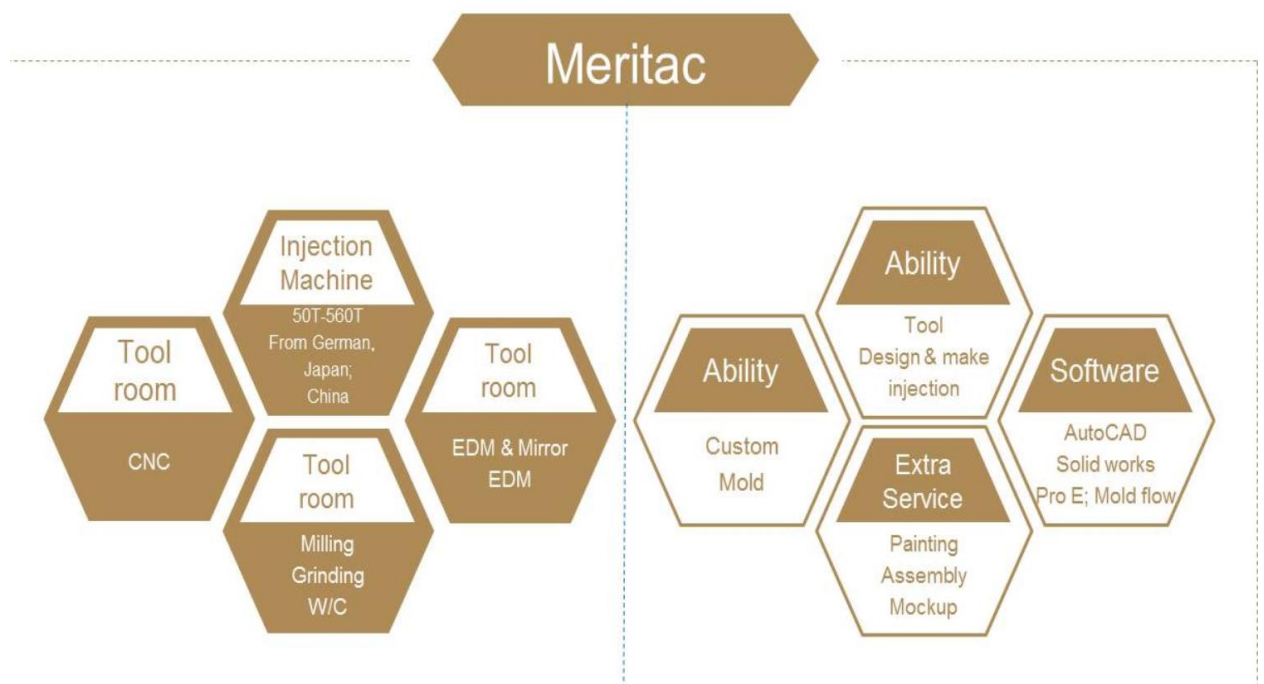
Meritac

Injection Machine
50T-560T
From German, Japan; China

Tool room
CNC

Tool room
EDM & Mirror EDM

Tool room
Milling
Grinding
W/C

Ability
Tool
Design & make injection

Ability
Custom Mold

Software
AutoCAD
Solid works
Pro E; Mold flow

Extra Service
Painting
Assembly
Mockup